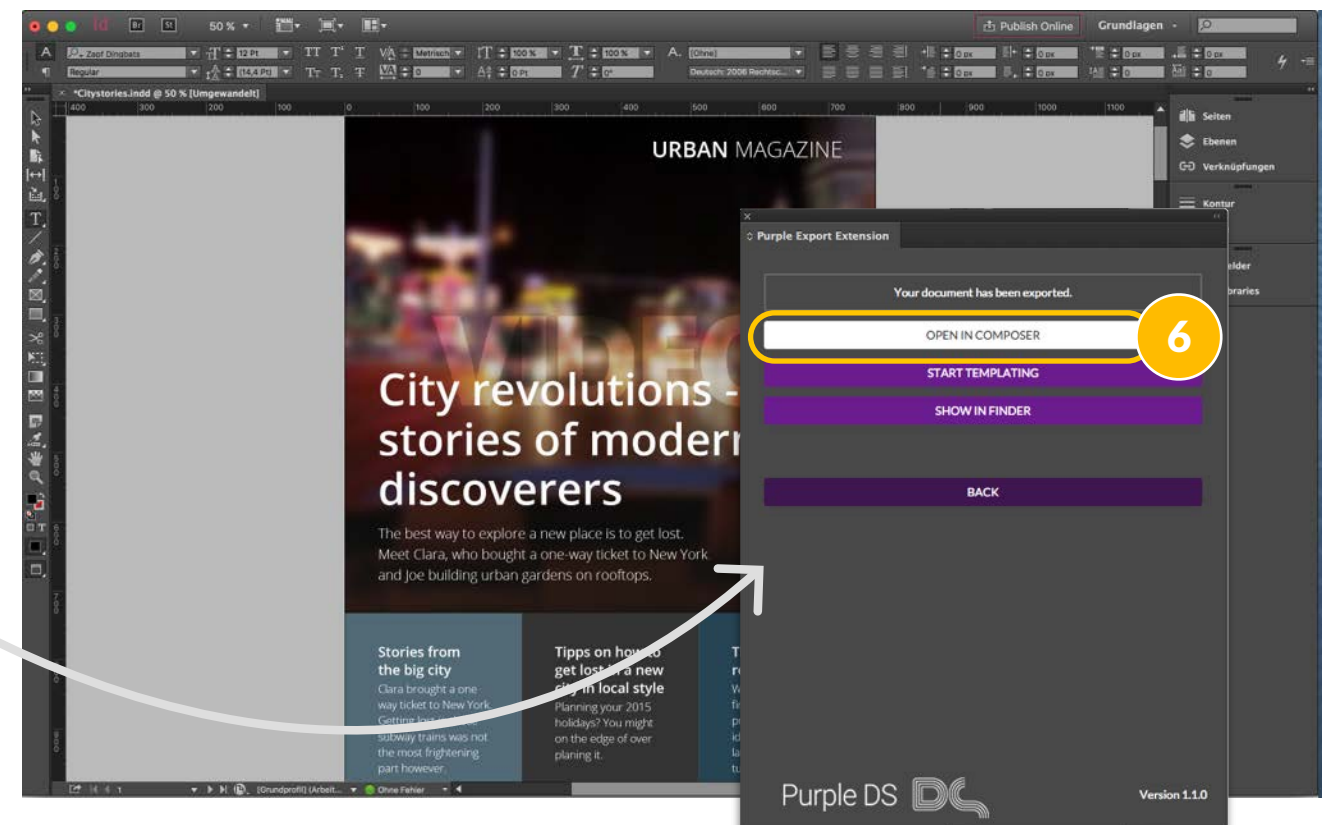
Id Br St 50 %

Publish Online Grundlagen

Zapf Dingbats 12 Pt Metrisch 100 % 100 % (Ohne)
Regular (14,4 Pt) 0 0 Pt 0° Deutsch: 2006 Rechtsc... 0 px 0 px 0 px 0 px

*Citystories.indd @ 50 % [Umgewandelt]

400 300 200 100 0 100 200 300 400 500 600 700 800 900 1000 1100

Seiten
Ebenen
Verknüpfungen
Kontur
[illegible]elder
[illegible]braries

URBAN MAGAZINE

City revolutions - stories of modern discoverers

The best way to explore a new place is to get lost. Meet Clara, who bought a one-way ticket to New York and Joe building urban gardens on rooftops.

Stories from the big city
Clara brought a one-way ticket to New York. Getting lost in the subway trains was not the most frightening part however.

Tipps on how to get lost in a new city in local style
Planning your 2015 holidays? You might on the edge of over planing it.

T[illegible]
r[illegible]

Purple Export Extension

Your document has been exported.

OPEN IN COMPOSER

6

START TEMPLATING

SHOW IN FINDER

BACK

Purple DS

Version 1.1.0

1 [Grundprofil] (Arbeit... Ohne Fehler